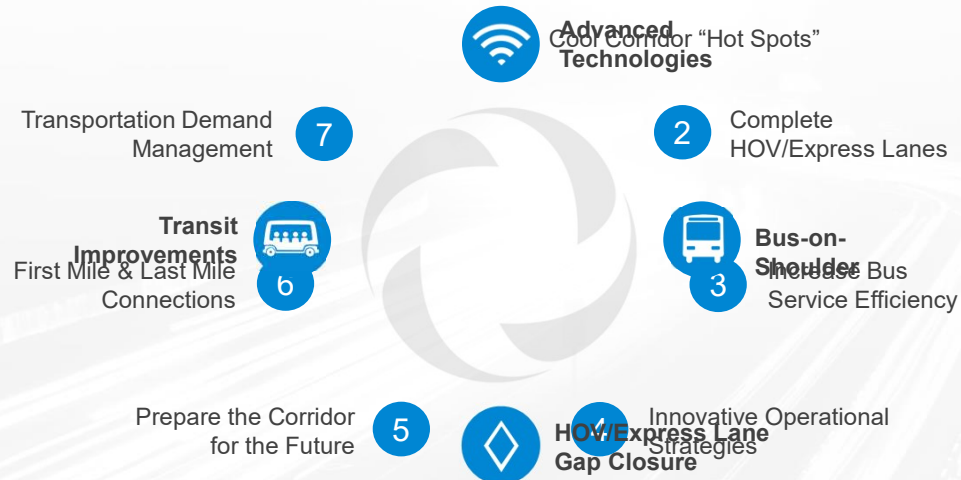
Advanced Technologies

Cool Corridor "Hot Spots"

Transportation Demand Management

7

2

Complete HOV/Express Lanes

Transit Improvements

First Mile & Last Mile Connections

6

Bus-on-Shoulder

3

Increase Bus Service Efficiency

Prepare the Corridor for the Future

5

HOV/Express Lane Gap Closure

4

Innovative Operational Strategies